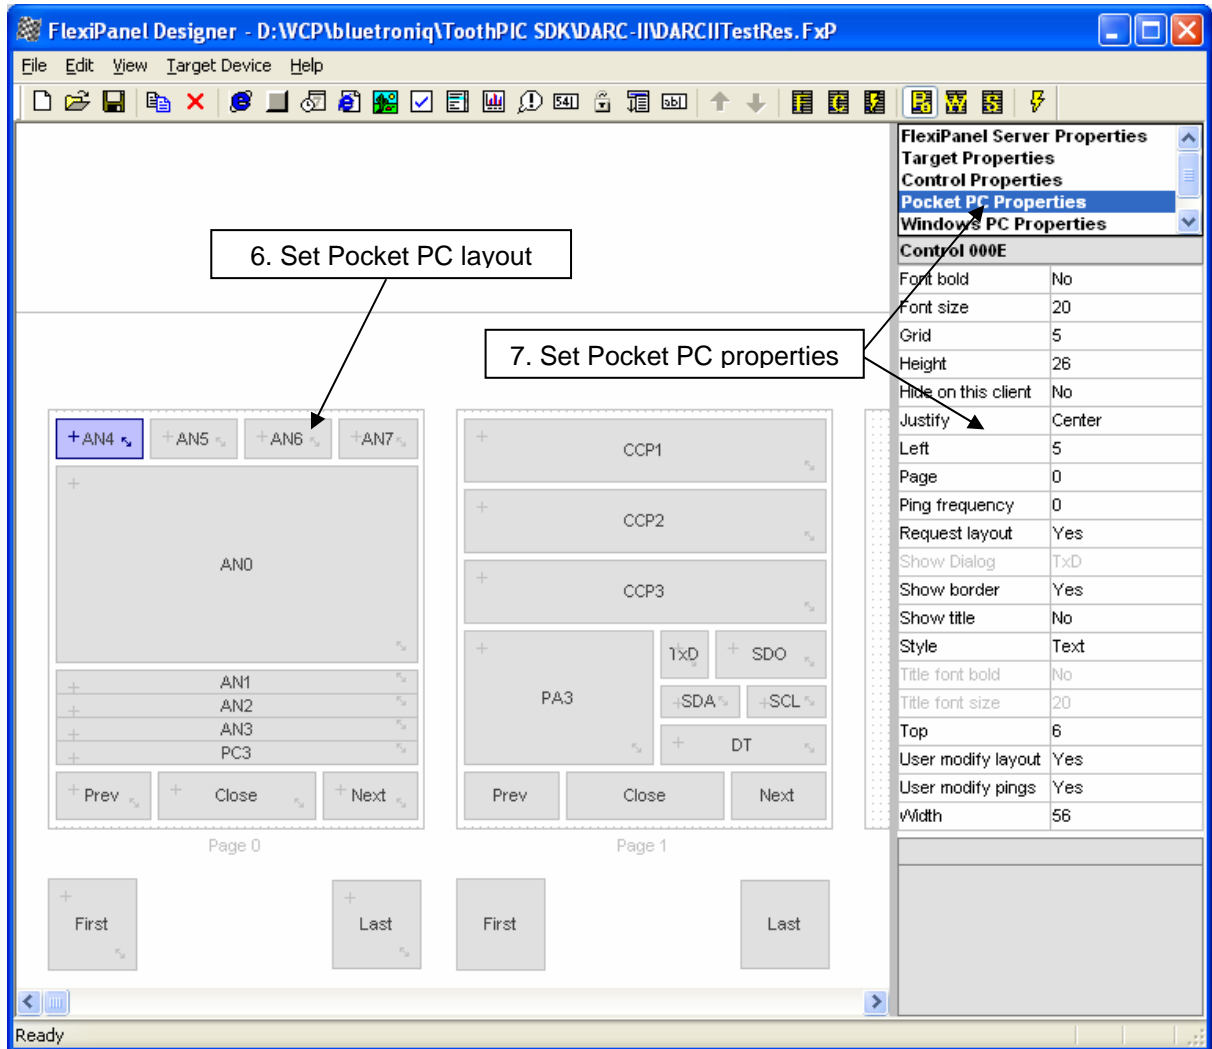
FlexiPanel Designer - D:\WCP\bluetroniq\ToothPIC SDK\DARC-II\DARCIITestRes.FxP

File Edit View Target Device Help

FlexiPanel Server Properties
Target Properties
Control Properties
Pocket PC Properties
Windows PC Properties

Control 000E

| | |
|---|---|
| Font bold | No |
| Font size | 20 |
| Grid | 5 |
| Height | 26 |
| Hide on this client | No |
| Justify | Center |
| Left | 5 |
| Page | 0 |
| Ping frequency | 0 |
| Request layout | Yes |
| Show Dialog | TxD |
| Show border | Yes |
| Show title | No |
| Style | Text |
| Title font bold | No |
| Title font size | 20 |
| Top | 6 |
| User modify layout | Yes |
| User modify pings | Yes |
| Width | 56 |

6. Set Pocket PC layout

7. Set Pocket PC properties

AN4 AN5 AN6 AN7

AN0

AN1
AN2
AN3
PC3

Prev Close Next

Page 0

CCP1

CCP2

CCP3

PA3 TxD SDO
SDA SCL
DT

Prev Close Next

Page 1

First Last First Last

Ready